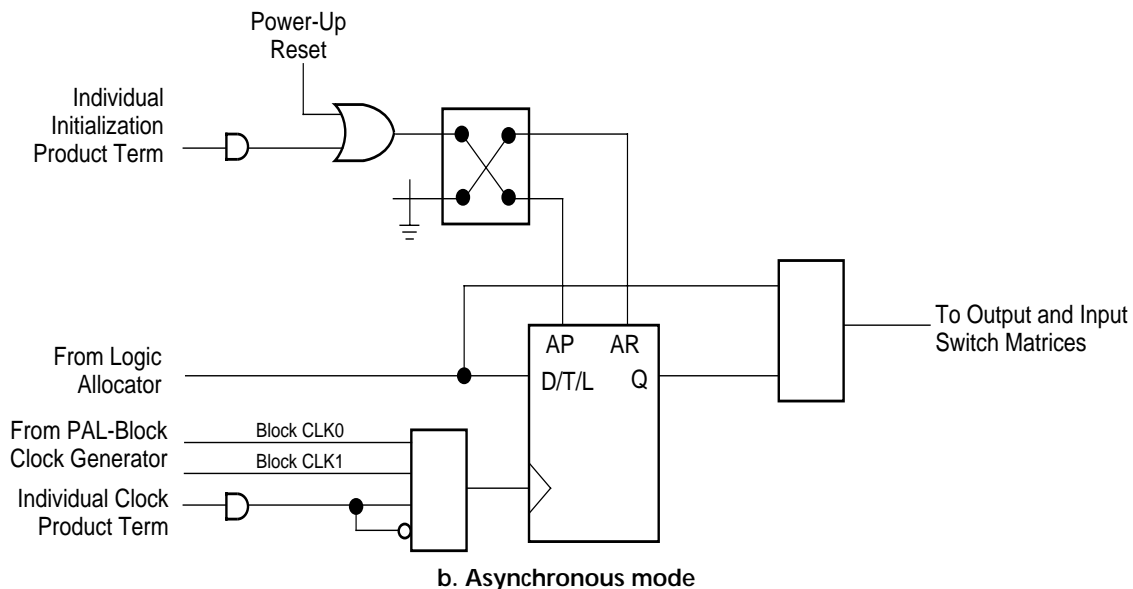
Power-Up Reset

Individual Initialization Product Term

AP
AR
D/T/L
Q

To Output and Input Switch Matrices

From Logic Allocator

From PAL-Block Clock Generator

Block CLK0
Block CLK1

Individual Clock Product Term

b. Asynchronous mode